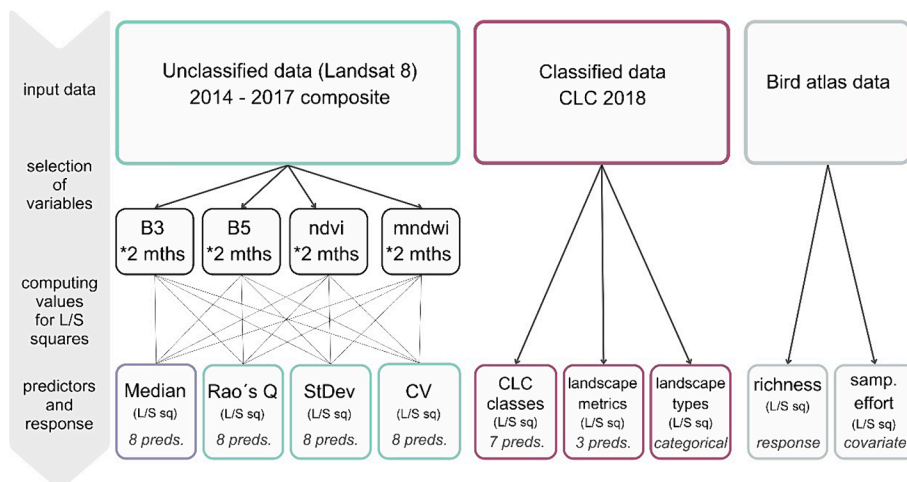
input data

Unclassified data (Landsat 8)
2014 - 2017 composite

Classified data
CLC 2018

Bird atlas data

selection of variables

B3
*2 mths

B5
*2 mths

ndvi
*2 mths

mndwi
*2 mths

computing values for L/S squares

predictors and response

Median
(L/S sq)
8 preds.

Rao´s Q
(L/S sq)
8 preds.

StDev
(L/S sq)
8 preds.

CV
(L/S sq)
8 preds.

CLC classes
(L/S sq)
7 preds.

landscape metrics
(L/S sq)
3 preds.

landscape types
(L/S sq)
categorical

richness
(L/S sq)
response

samp. effort
(L/S sq)
covariate